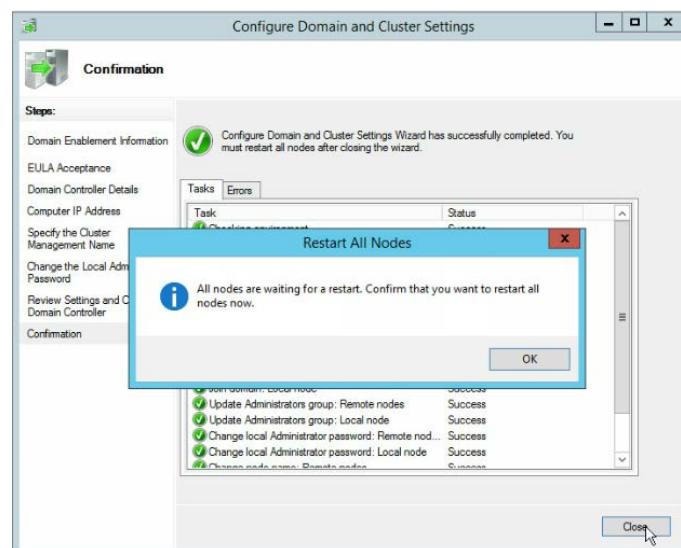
Configure Domain and Cluster Settings

Confirmation

Steps:

Domain Enablement Information

EULA Acceptance

Domain Controller Details

Computer IP Address

Specify the Cluster Management Name

Change the Local Adm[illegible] Password

Review Settings and C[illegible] Domain Controller

Confirmation

Configure Domain and Cluster Settings Wizard has successfully completed. You must restart all nodes after closing the wizard.

Tasks | Errors

| Task | Status |
|---|---|
| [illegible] | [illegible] |
| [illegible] | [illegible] |
| Update Administrators group: Remote nodes | Success |
| Update Administrators group: Local node | Success |
| Change local Administrator password: Remote nod... | Success |
| Change local Administrator password: Local node | Success |
| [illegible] | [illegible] |

Restart All Nodes

All nodes are waiting for a restart. Confirm that you want to restart all nodes now.

OK

Close